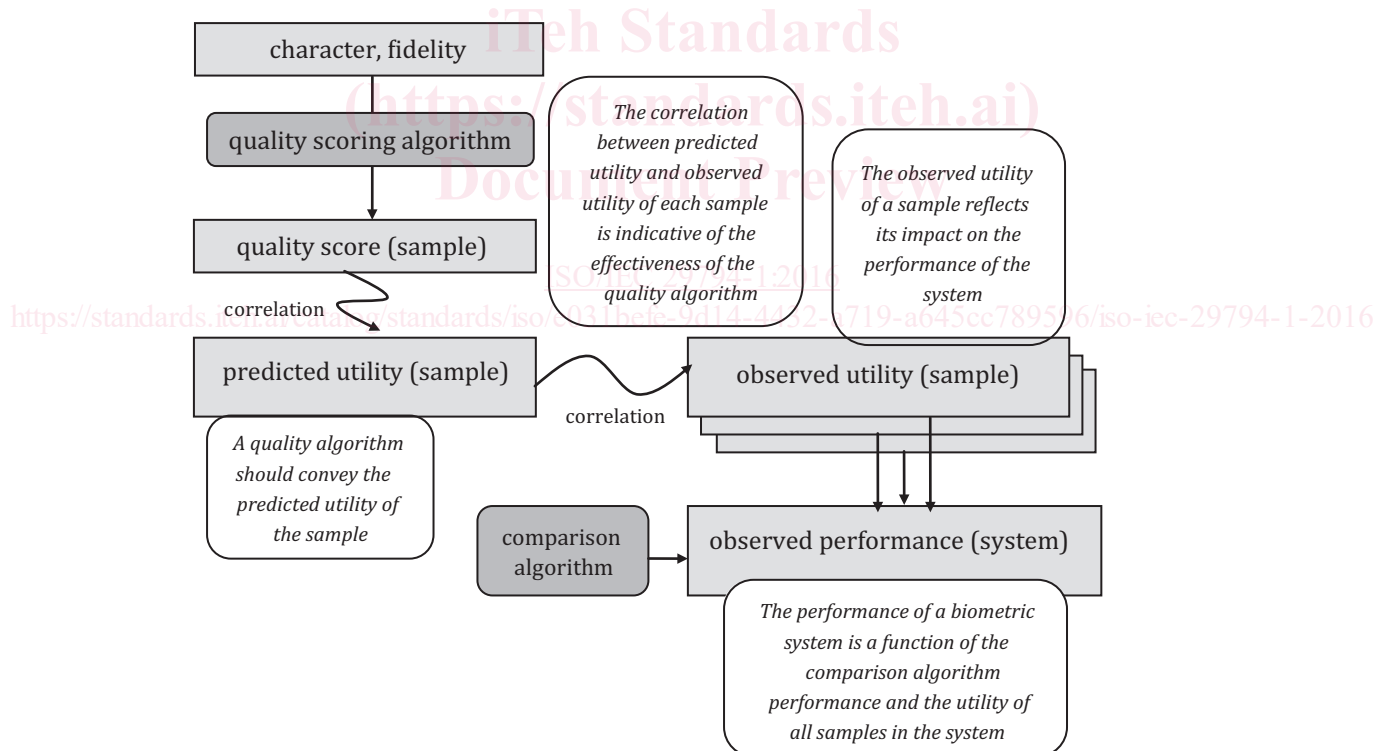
iTeh Standards
(https://standards.iteh.ai)
Document Preview

character, fidelity

quality scoring algorithm

*The correlation between predicted utility and observed utility of each sample is indicative of the effectiveness of the quality algorithm*

*The observed utility of a sample reflects its impact on the performance of the system*

quality score (sample)

ISO/IEC 29794-1:2016

correlation

https://standards.iteh.ai/catalog/standards/iso/e031befe-9d14-4432-a719-a645cc789596/iso-iec-29794-1-2016

predicted utility (sample)

observed utility (sample)

correlation

*A quality algorithm should convey the predicted utility of the sample*

comparison algorithm

observed performance (system)

*The performance of a biometric system is a function of the comparison algorithm performance and the utility of all samples in the system*